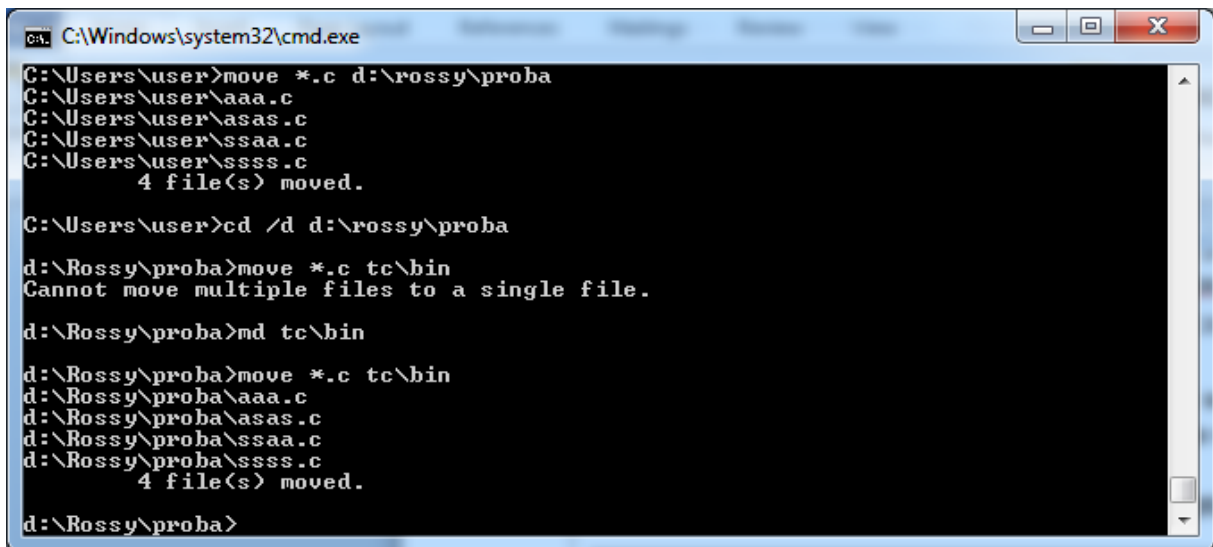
C:\Windows\system32\cmd.exe

C:\Users\user>move *.c d:\rossy\proba
C:\Users\user\aaa.c
C:\Users\user\asas.c
C:\Users\user\ssaa.c
C:\Users\user\ssss.c
4 file(s) moved.

C:\Users\user>cd /d d:\rossy\proba

d:\Rossy\proba>move *.c tc\bin
Cannot move multiple files to a single file.

d:\Rossy\proba>md tc\bin

d:\Rossy\proba>move *.c tc\bin
d:\Rossy\proba\aaa.c
d:\Rossy\proba\asas.c
d:\Rossy\proba\ssaa.c
d:\Rossy\proba\ssss.c
4 file(s) moved.

d:\Rossy\proba>